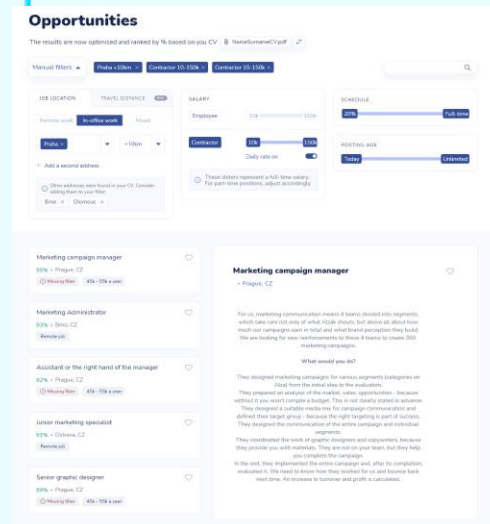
Opportunities

The results are now optimised and ranked by % based on you CV NameSurnameCV.pdf

Manual filters

Praha +10km × Contractor 10-150k × Contractor 10-150k ×

JOB LOCATION TRAVEL DISTANCE

Remote work In-office work Mixed

Praha +10km

+ Add a second address

Other addresses were found in your CV. Consider adding them to your filter

Brno × Olomouc ×

SALARY

Employee 10k 150k

Contractor 10k 150k

Daily rate on

These sliders represent a full-time salary. For part-time positions, adjust accordingly.

SCHEDULE

20% Full-time

POSTING AGE

Today Unlimited

Marketing campaign manager
95% • Prague, CZ
Missing filter 45k - 55k a year

Marketing Administrator
93% • Brno, CZ
Remote job

Assistant or the right hand of the manager
92% • Prague, CZ
Missing filter 45k - 55k a year

Junior marketing specialist
91% • Ostrava, CZ
Remote job

Senior graphic designer
89% • Prague, CZ
Missing filter 45k - 55k a year

Marketing campaign manager
• Prague, CZ

For us, marketing communication means 8 teams divided into segments, which take care not only of what Alzák shouts, but above all about how much our campaigns earn in total and what brand perception they build. We are looking for new reinforcements to these 4 teams to create 360 marketing campaigns.

What would you do?

They designed marketing campaigns for various segments (categories on Alza) from the initial idea to the evaluation.
They prepared an analysis of the market, sales, opportunities - because without it you won't compile a budget. This is not clearly stated in advance.
They designed a suitable media mix for campaign communication and defined their target group - because the right targeting is part of success.
They designed the communication of the entire campaign and individual segments.
They coordinated the work of graphic designers and copywriters, because they provide you with materials. They are not on your team, but they help you complete the campaign.
In the end, they implemented the entire campaign and, after its completion, evaluated it. We need to know how they worked for us and business back next time. An increase in turnover and profit is calculated.